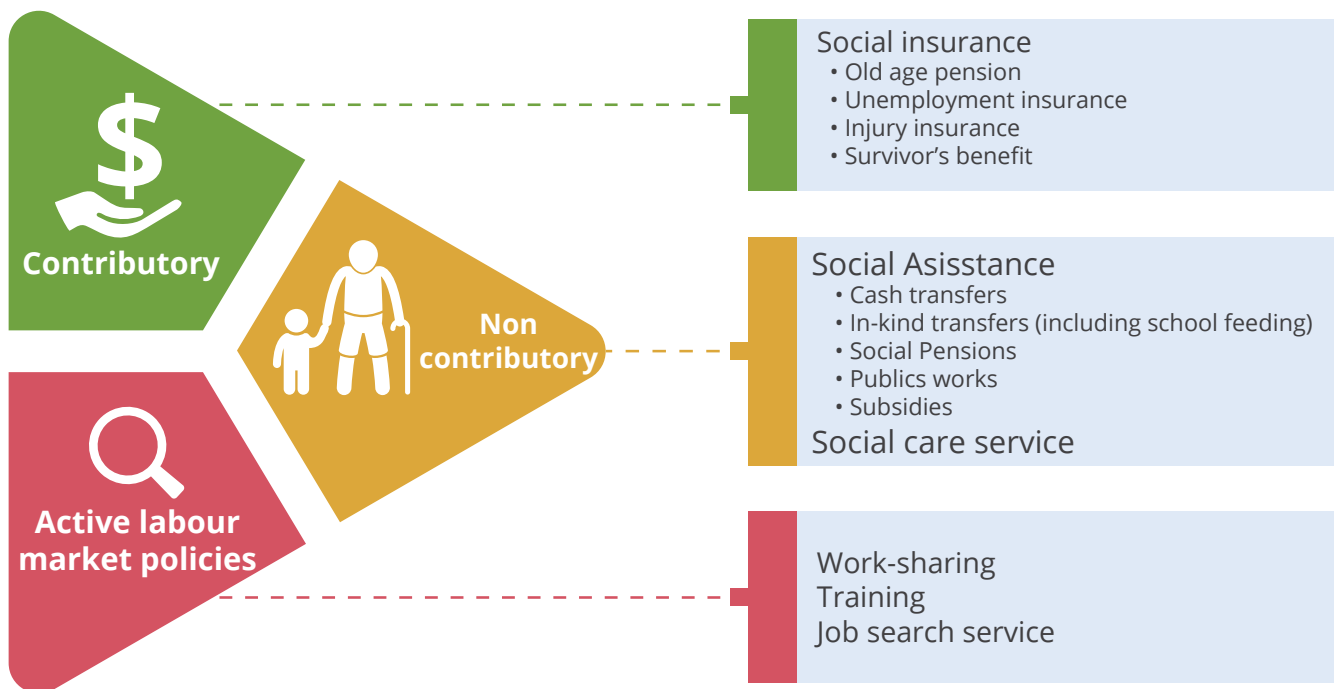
Contributory

Non contributory

Active labour market policies

Social insurance
• Old age pension
• Unemployment insurance
• Injury insurance
• Survivor's benefit

Social Asisstance
• Cash transfers
• In-kind transfers (including school feeding)
• Social Pensions
• Publics works
• Subsidies
Social care service

Work-sharing
Training
Job search service